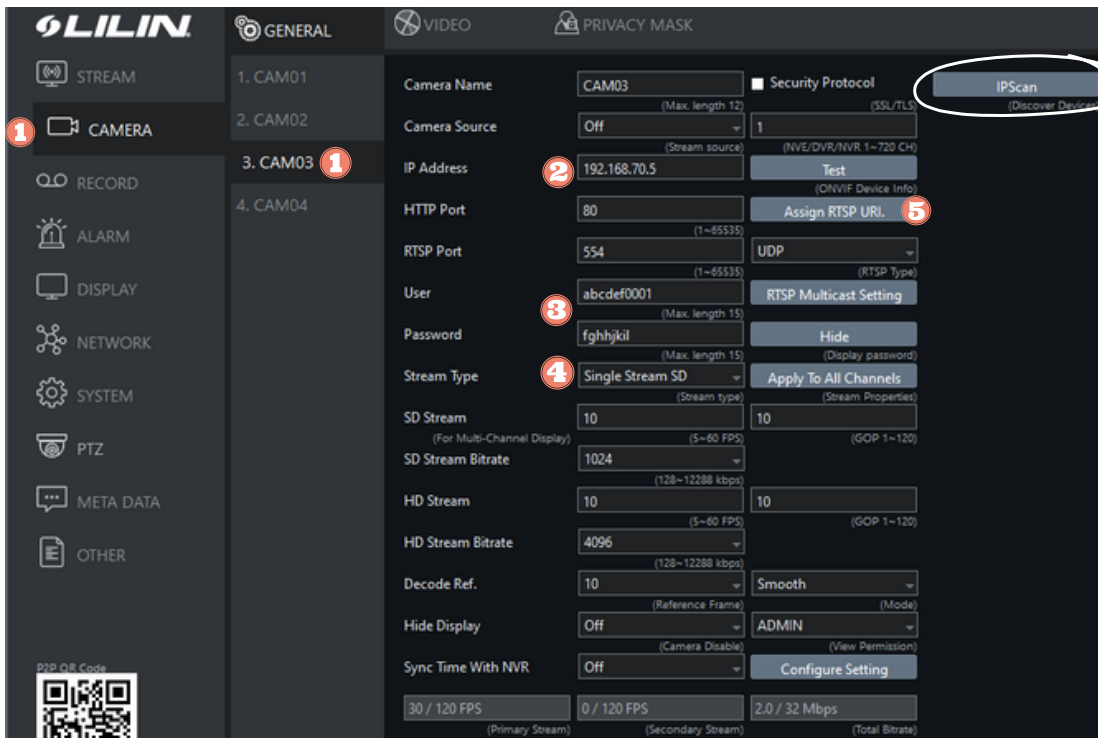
LILIN

STREAM
1 CAMERA
RECORD
ALARM
DISPLAY
NETWORK
SYSTEM
PTZ
META DATA
OTHER

P2P QR Code

GENERAL
VIDEO
PRIVACY MASK

1. CAM01
2. CAM02
3. CAM03 1
4. CAM04

Camera Name | CAM03 (Max. length 12) | Security Protocol (SSL/TLS) | IPScan (Discover Devices)

Camera Source | Off (Stream source) | 1 (NVE/DVR/NVR 1~720 CH)

2 IP Address | 192.168.70.5 | Test (ONVIF Device Info)

HTTP Port | 80 (1~65535) | Assign RTSP URI. 5

RTSP Port | 554 (1~65535) | UDP (RTSP Type)

3 User | abcdef0001 (Max. length 15) | RTSP Multicast Setting

Password | fghhjkil (Max. length 15) | Hide (Display password)

4 Stream Type | Single Stream SD (Stream type) | Apply To All Channels (Stream Properties)

SD Stream (For Multi-Channel Display) | 10 (5~60 FPS) | 10 (GOP 1~120)

SD Stream Bitrate | 1024 (128~12288 kbps)

HD Stream | 10 (5~60 FPS) | 10 (GOP 1~120)

HD Stream Bitrate | 4096 (128~12288 kbps)

Decode Ref. | 10 (Reference Frame) | Smooth (Mode)

Hide Display | Off (Camera Disable) | ADMIN (View Permission)

Sync Time With NVR | Off | Configure Setting

30 / 120 FPS (Primary Stream) | 0 / 120 FPS (Secondary Stream) | 2.0 / 32 Mbps (Total Bitrate)